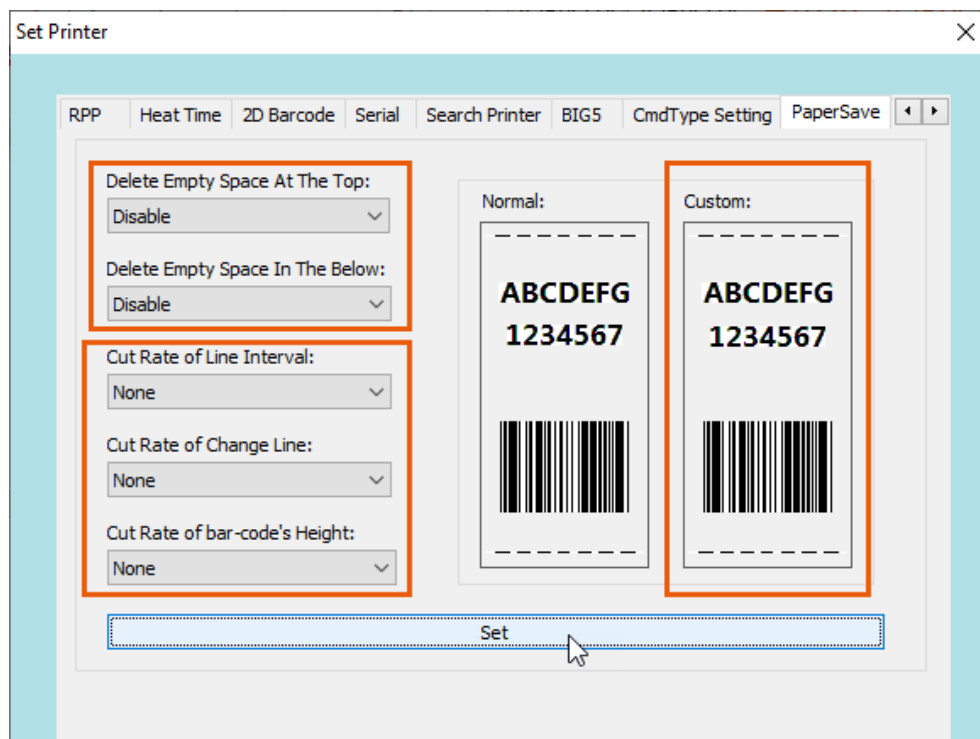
Set Printer

RPP | Heat Time | 2D Barcode | Serial | Search Printer | BIG5 | CmdType Setting | PaperSave

Delete Empty Space At The Top:
Disable

Delete Empty Space In The Below:
Disable

Cut Rate of Line Interval:
None

Cut Rate of Change Line:
None

Cut Rate of bar-code's Height:
None

Normal:
ABCDEFG
1234567

Custom:
ABCDEFG
1234567

Set